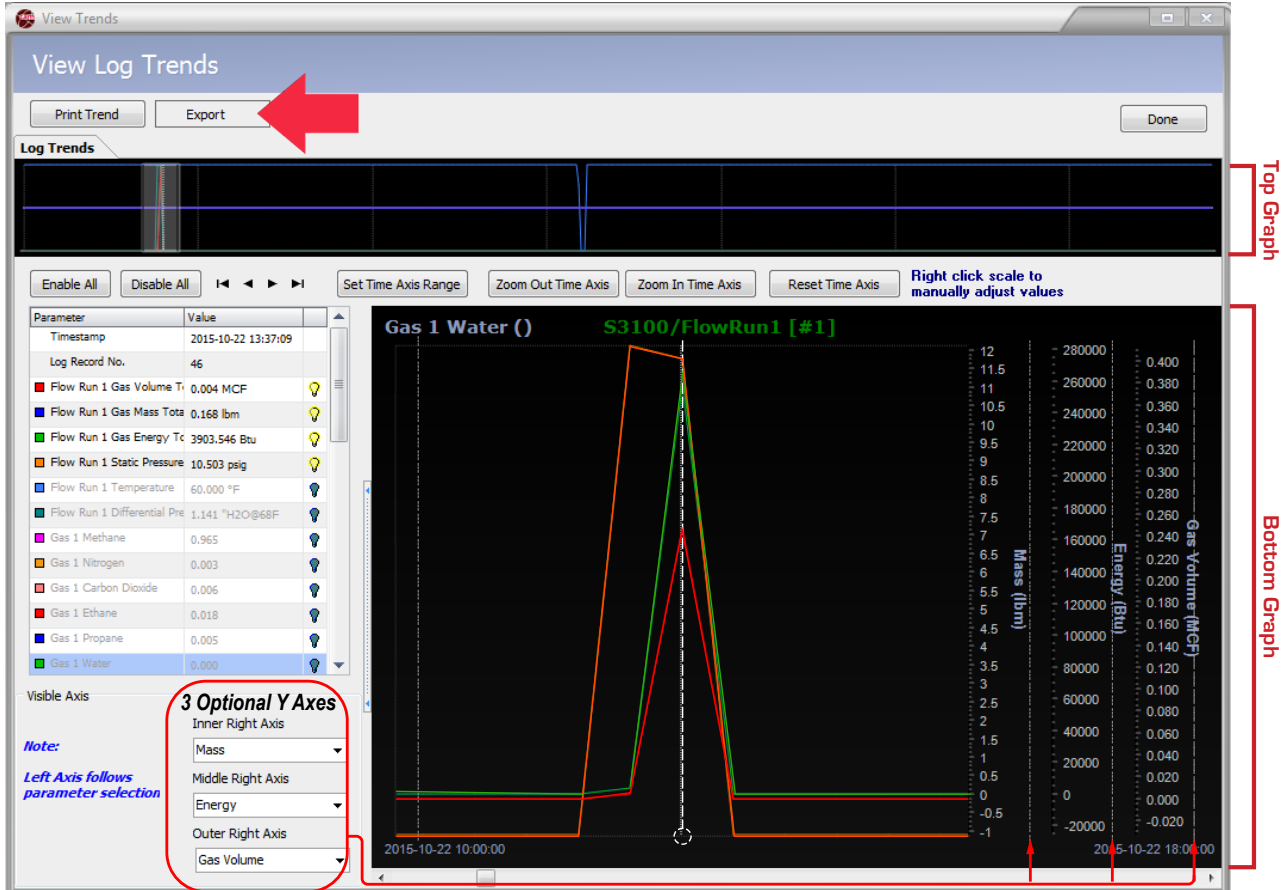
View Trends

View Log Trends

Print Trend
Export
Done

Log Trends

Top Graph

Enable All
Disable All
Set Time Axis Range
Zoom Out Time Axis
Zoom In Time Axis
Reset Time Axis
Right click scale to manually adjust values

| Parameter | Value |
|---|---|
| Timestamp | 2015-10-22 13:37:09 |
| Log Record No. | 46 |
| Flow Run 1 Gas Volume To | 0.004 MCF |
| Flow Run 1 Gas Mass Tota | 0.168 lbm |
| Flow Run 1 Gas Energy To | 3903.546 Btu |
| Flow Run 1 Static Pressure | 10.503 psig |
| Flow Run 1 Temperature | 60.000 °F |
| Flow Run 1 Differential Pre | 1.141 "H2O@68F |
| Gas 1 Methane | 0.965 |
| Gas 1 Nitrogen | 0.003 |
| Gas 1 Carbon Dioxide | 0.006 |
| Gas 1 Ethane | 0.018 |
| Gas 1 Propane | 0.005 |
| Gas 1 Water | 0.000 |

Visible Axis

Note:

Left Axis follows parameter selection

3 Optional Y Axes
Inner Right Axis
Mass
Middle Right Axis
Energy
Outer Right Axis
Gas Volume

Gas 1 Water ()
S3100/FlowRun1 [#1]

12
11.5
11
10.5
10
9.5
9
8.5
8
7.5
7
6.5
6
5.5
5
4.5
4
3.5
3
2.5
2
1.5
1
0.5
0
-0.5
-1

Mass (lbm)

280000
260000
240000
220000
200000
180000
160000
140000
120000
100000
80000
60000
40000
20000
0
-20000

Energy (Btu)

0.400
0.380
0.360
0.340
0.320
0.300
0.280
0.260
0.240
0.220
0.200
0.180
0.160
0.140
0.120
0.100
0.080
0.060
0.040
0.020
0.000
-0.020

Gas Volume (MCF)

2015-10-22 10:00:00
2015-10-22 18:00:00

Bottom Graph